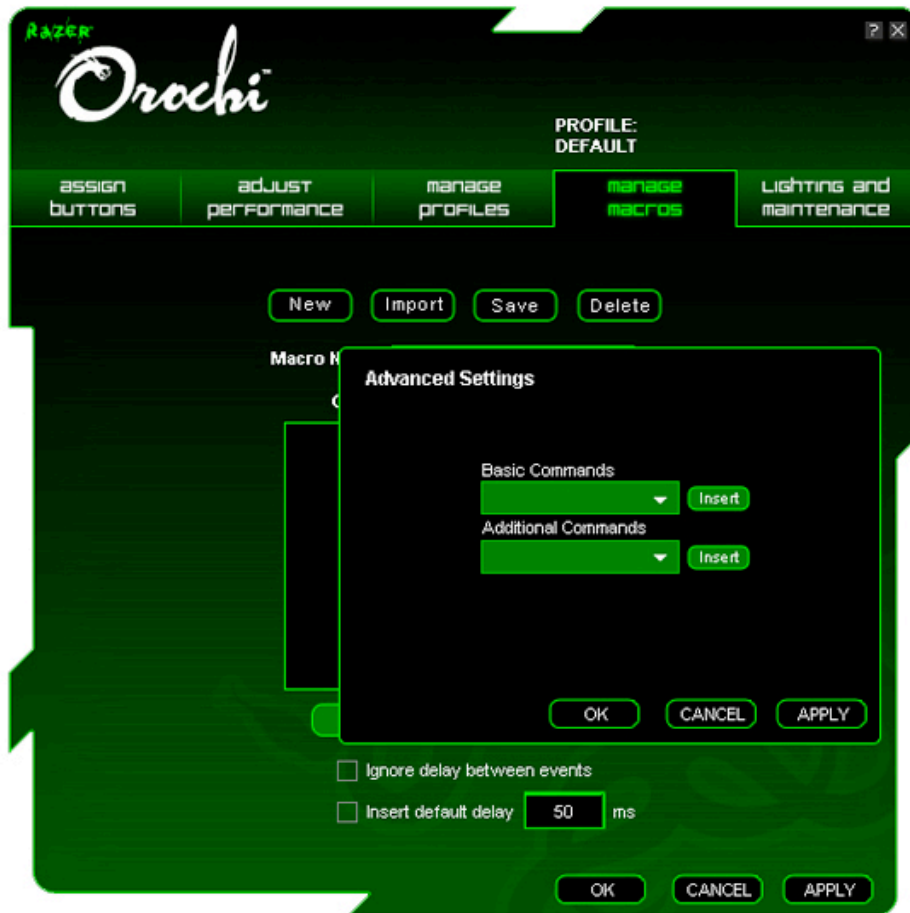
Razer
Orochi™

? X

PROFILE:
DEFAULT

assign buttons
adjust performance
manage profiles
manage macros
lighting and maintenance

New
Import
Save
Delete

Macro N

C

Advanced Settings

Basic Commands
Insert
Additional Commands
Insert

OK
CANCEL
APPLY

Ignore delay between events
Insert default delay 50 ms

OK
CANCEL
APPLY